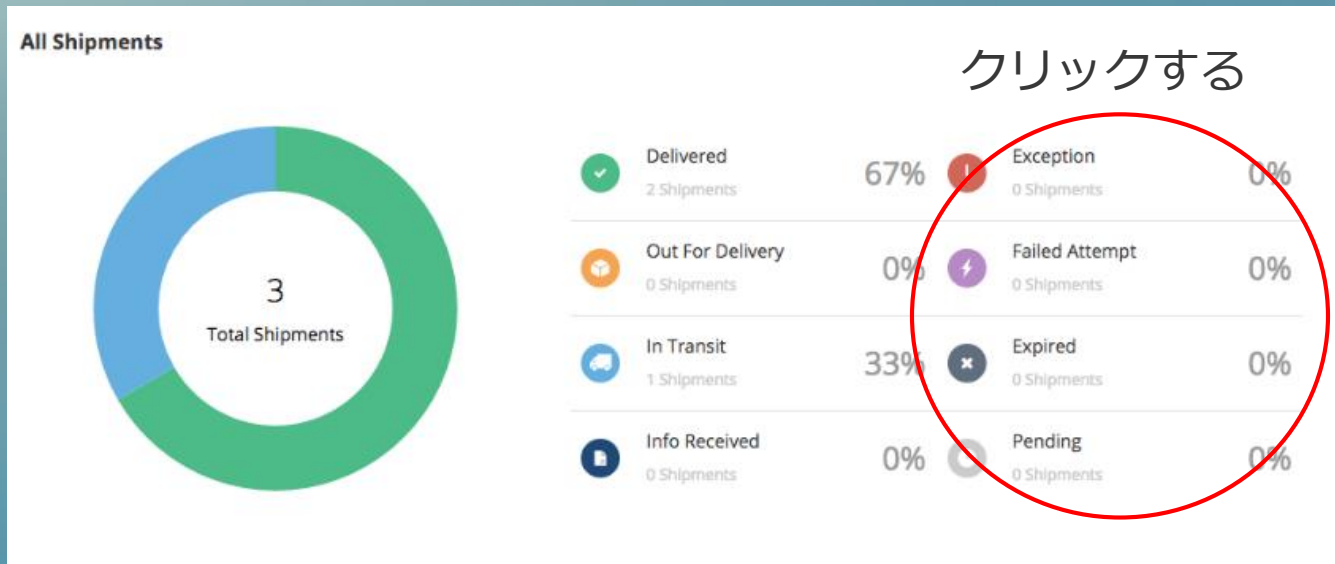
All Shipments

クリックする

3
Total Shipments

Delivered
2 Shipments
67%

Exception
0 Shipments
0%

Out For Delivery
0 Shipments
0%

Failed Attempt
0 Shipments
0%

In Transit
1 Shipments
33%

Expired
0 Shipments
0%

Info Received
0 Shipments
0%

Pending
0 Shipments
0%